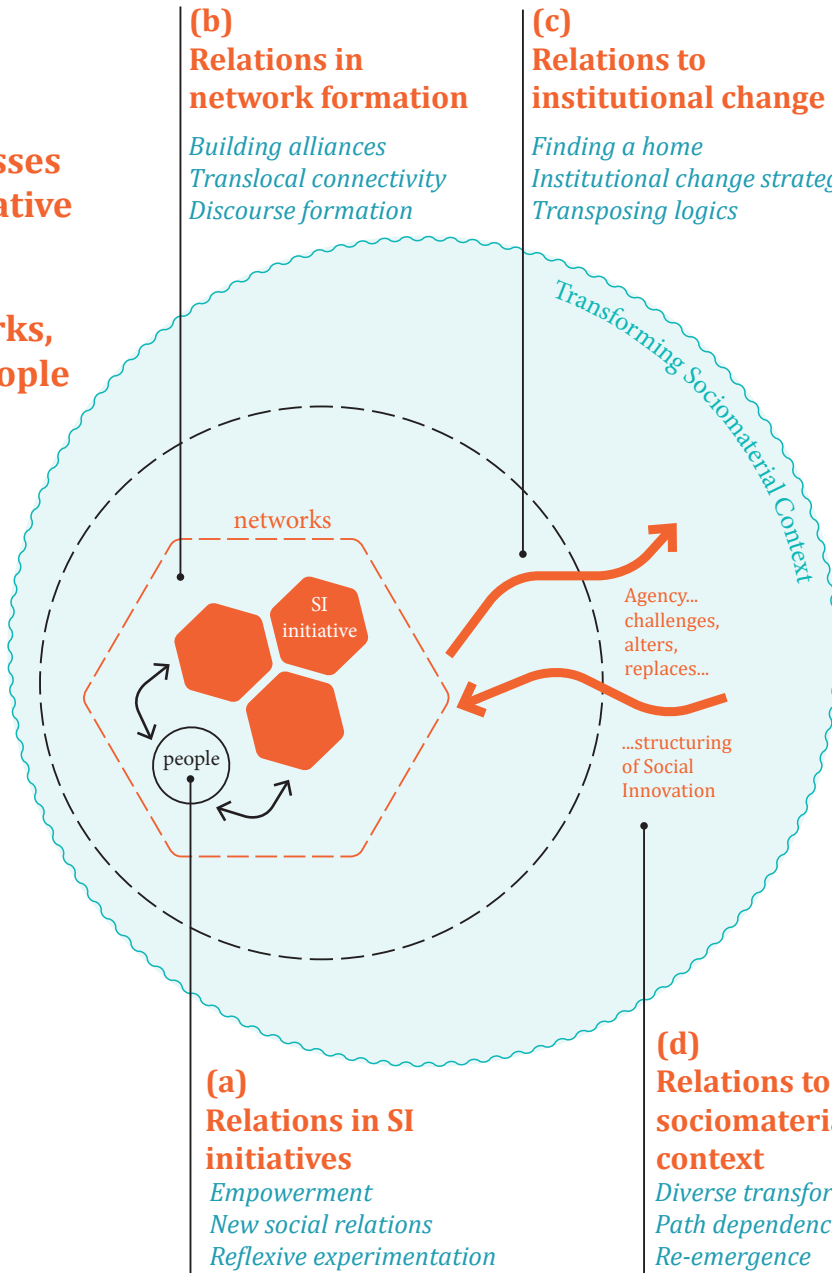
sses
ative

rks,
ople

(b)
Relations in network formation

Building alliances
Translocal connectivity
Discourse formation

(c)
Relations to institutional change

Finding a home
Institutional change strateg
Transposing logics

Transforming Sociomaterial Context

networks

SI initiative

people

Agency... challenges, alters, replaces...

...structuring of Social Innovation

(a)
Relations in SI initiatives

Empowerment
New social relations
Reflexive experimentation

(d)
Relations to sociomateri context

Diverse transfor
Path dependenc
Re-emergence